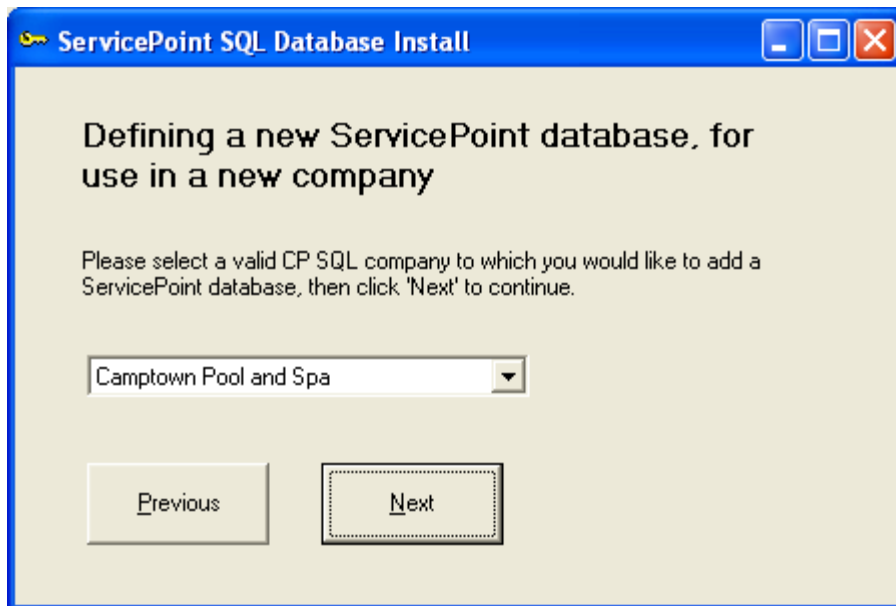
ServicePoint SQL Database Install

Defining a new ServicePoint database, for use in a new company

Please select a valid CP SQL company to which you would like to add a ServicePoint database, then click 'Next' to continue.

Camptown Pool and Spa

Previous

Next